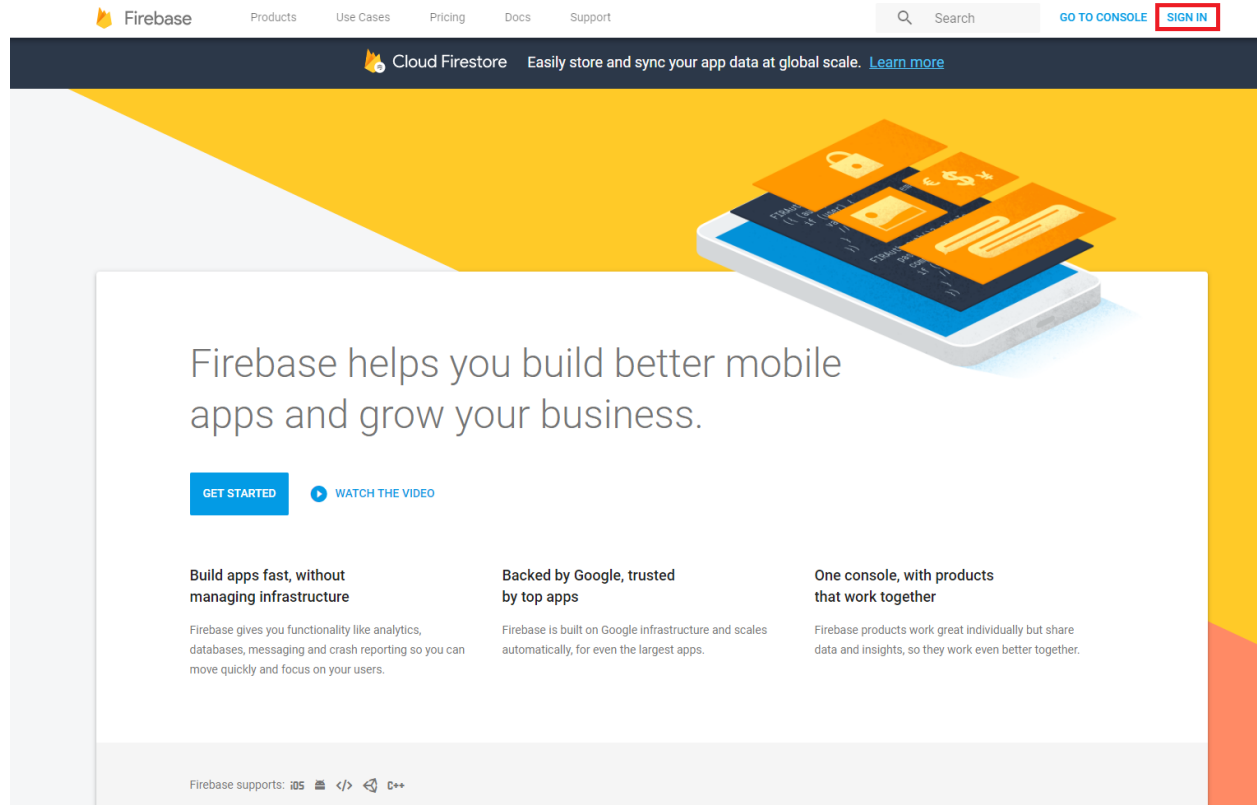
Firebase Products Use Cases Pricing Docs Support Search GO TO CONSOLE SIGN IN

Cloud Firestore Easily store and sync your app data at global scale. Learn more

Firebase helps you build better mobile apps and grow your business.

GET STARTED

WATCH THE VIDEO

Build apps fast, without managing infrastructure

Firebase gives you functionality like analytics, databases, messaging and crash reporting so you can move quickly and focus on your users.

Backed by Google, trusted by top apps

Firebase is built on Google infrastructure and scales automatically, for even the largest apps.

One console, with products that work together

Firebase products work great individually but share data and insights, so they work even better together.

Firebase supports: iOS </> C++